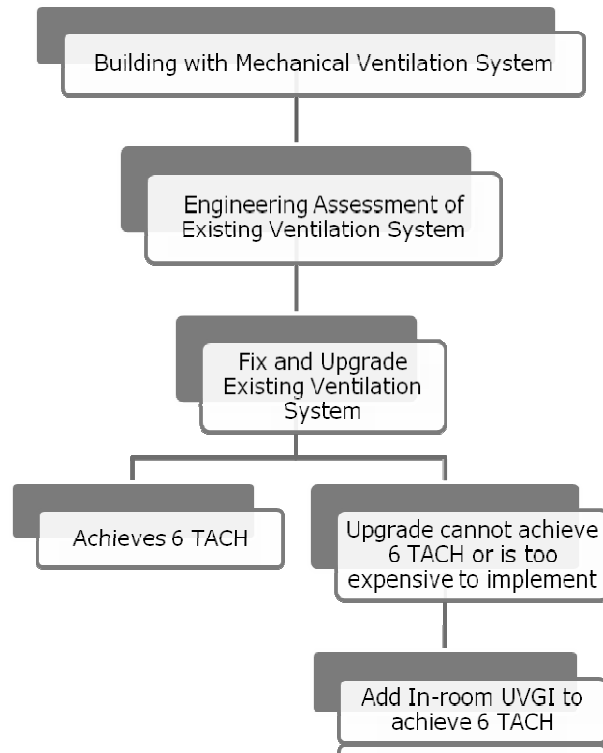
Building with Mechanical Ventilation System

Engineering Assessment of Existing Ventilation System

Fix and Upgrade Existing Ventilation System

Achieves 6 TACH

Upgrade cannot achieve 6 TACH or is too expensive to implement

Add In-room UVGI to achieve 6 TACH